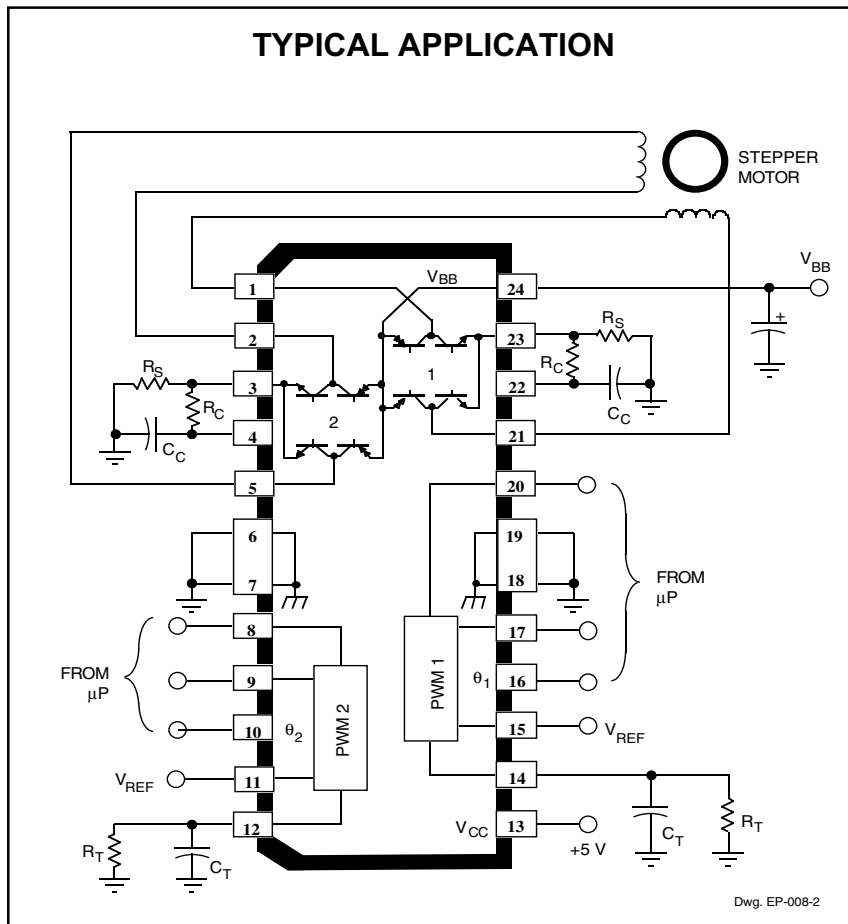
TYPICAL APPLICATION

STEPPER MOTOR

$V_{BB}$

$V_{BB}$

1
2
3
4
5
6
7
8
9
10
11
12

24
23
22
21
20
19
18
17
16
15
14
13

$R_S$
$R_C$
$C_C$

$R_S$
$R_C$
$C_C$

2

1

FROM μP

FROM μP

$\theta_2$

PWM 2

PWM 1

$\theta_1$

$V_{REF}$

$V_{REF}$

$R_T$
$C_T$

$V_{CC}$

+5 V

$C_T$
$R_T$

Dwg. EP-008-2